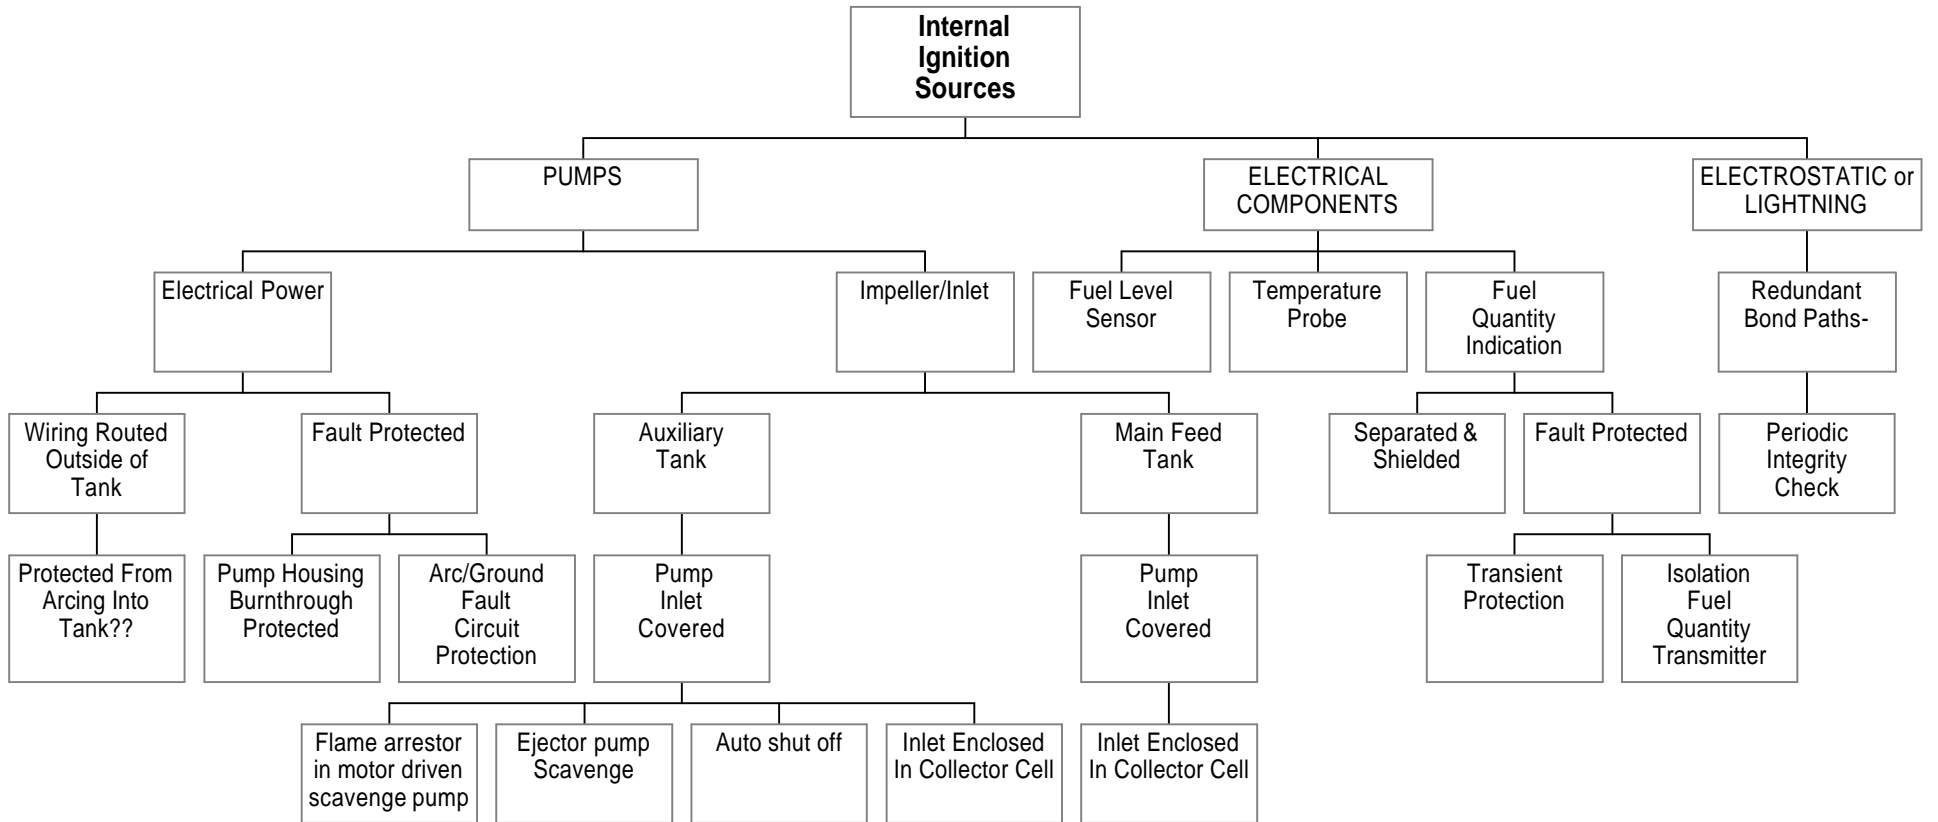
**Internal Ignition Sources**

PUMPS

ELECTRICAL COMPONENTS

ELECTROSTATIC or LIGHTNING

Electrical Power

Impeller/Inlet

Fuel Level Sensor

Temperature Probe

Fuel Quantity Indication

Redundant Bond Paths-

Wiring Routed Outside of Tank

Fault Protected

Auxiliary Tank

Main Feed Tank

Separated & Shielded

Fault Protected

Periodic Integrity Check

Protected From Arcing Into Tank??

Pump Housing Burnthrough Protected

Arc/Ground Fault Circuit Protection

Pump Inlet Covered

Pump Inlet Covered

Transient Protection

Isolation Fuel Quantity Transmitter

Flame arrestor in motor driven scavenge pump

Ejector pump Scavenge

Auto shut off

Inlet Enclosed In Collector Cell

Inlet Enclosed In Collector Cell